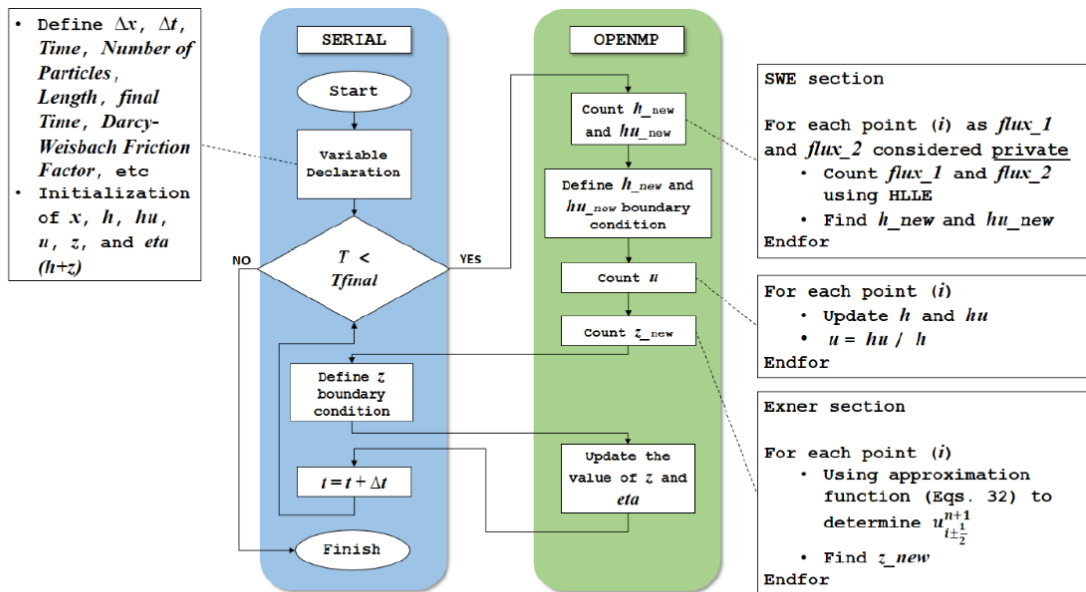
• Define $\Delta x$, $\Delta t$, *Time*, *Number of Particles*, *Length*, *final Time*, *Darcy-Weisbach Friction Factor*, etc
• Initialization of *x*, *h*, *hu*, *u*, *z*, and *eta* (*h*+*z*)

SERIAL

Start

Variable Declaration

NO

$T <$ *Tfinal*

YES

Define *z* boundary condition

$t = t + \Delta t$

Finish

OPENMP

Count *h*_new and *hu*_new

Define *h*_new and *hu*_new boundary condition

Count *u*

Count *z*_new

Update the value of *z* and *eta*

SWE section

For each point (*i*) as *flux_1* and *flux_2* considered private
• Count *flux_1* and *flux_2* using HLLE
• Find *h_new* and *hu_new*
Endfor

For each point (*i*)
• Update *h* and *hu*
• *u* = *hu* / *h*
Endfor

Exner section

For each point (*i*)
• Using approximation function (Eqs. 32) to determine $u_{i\pm\frac{1}{2}}^{n+1}$
• Find *z_new*
Endfor